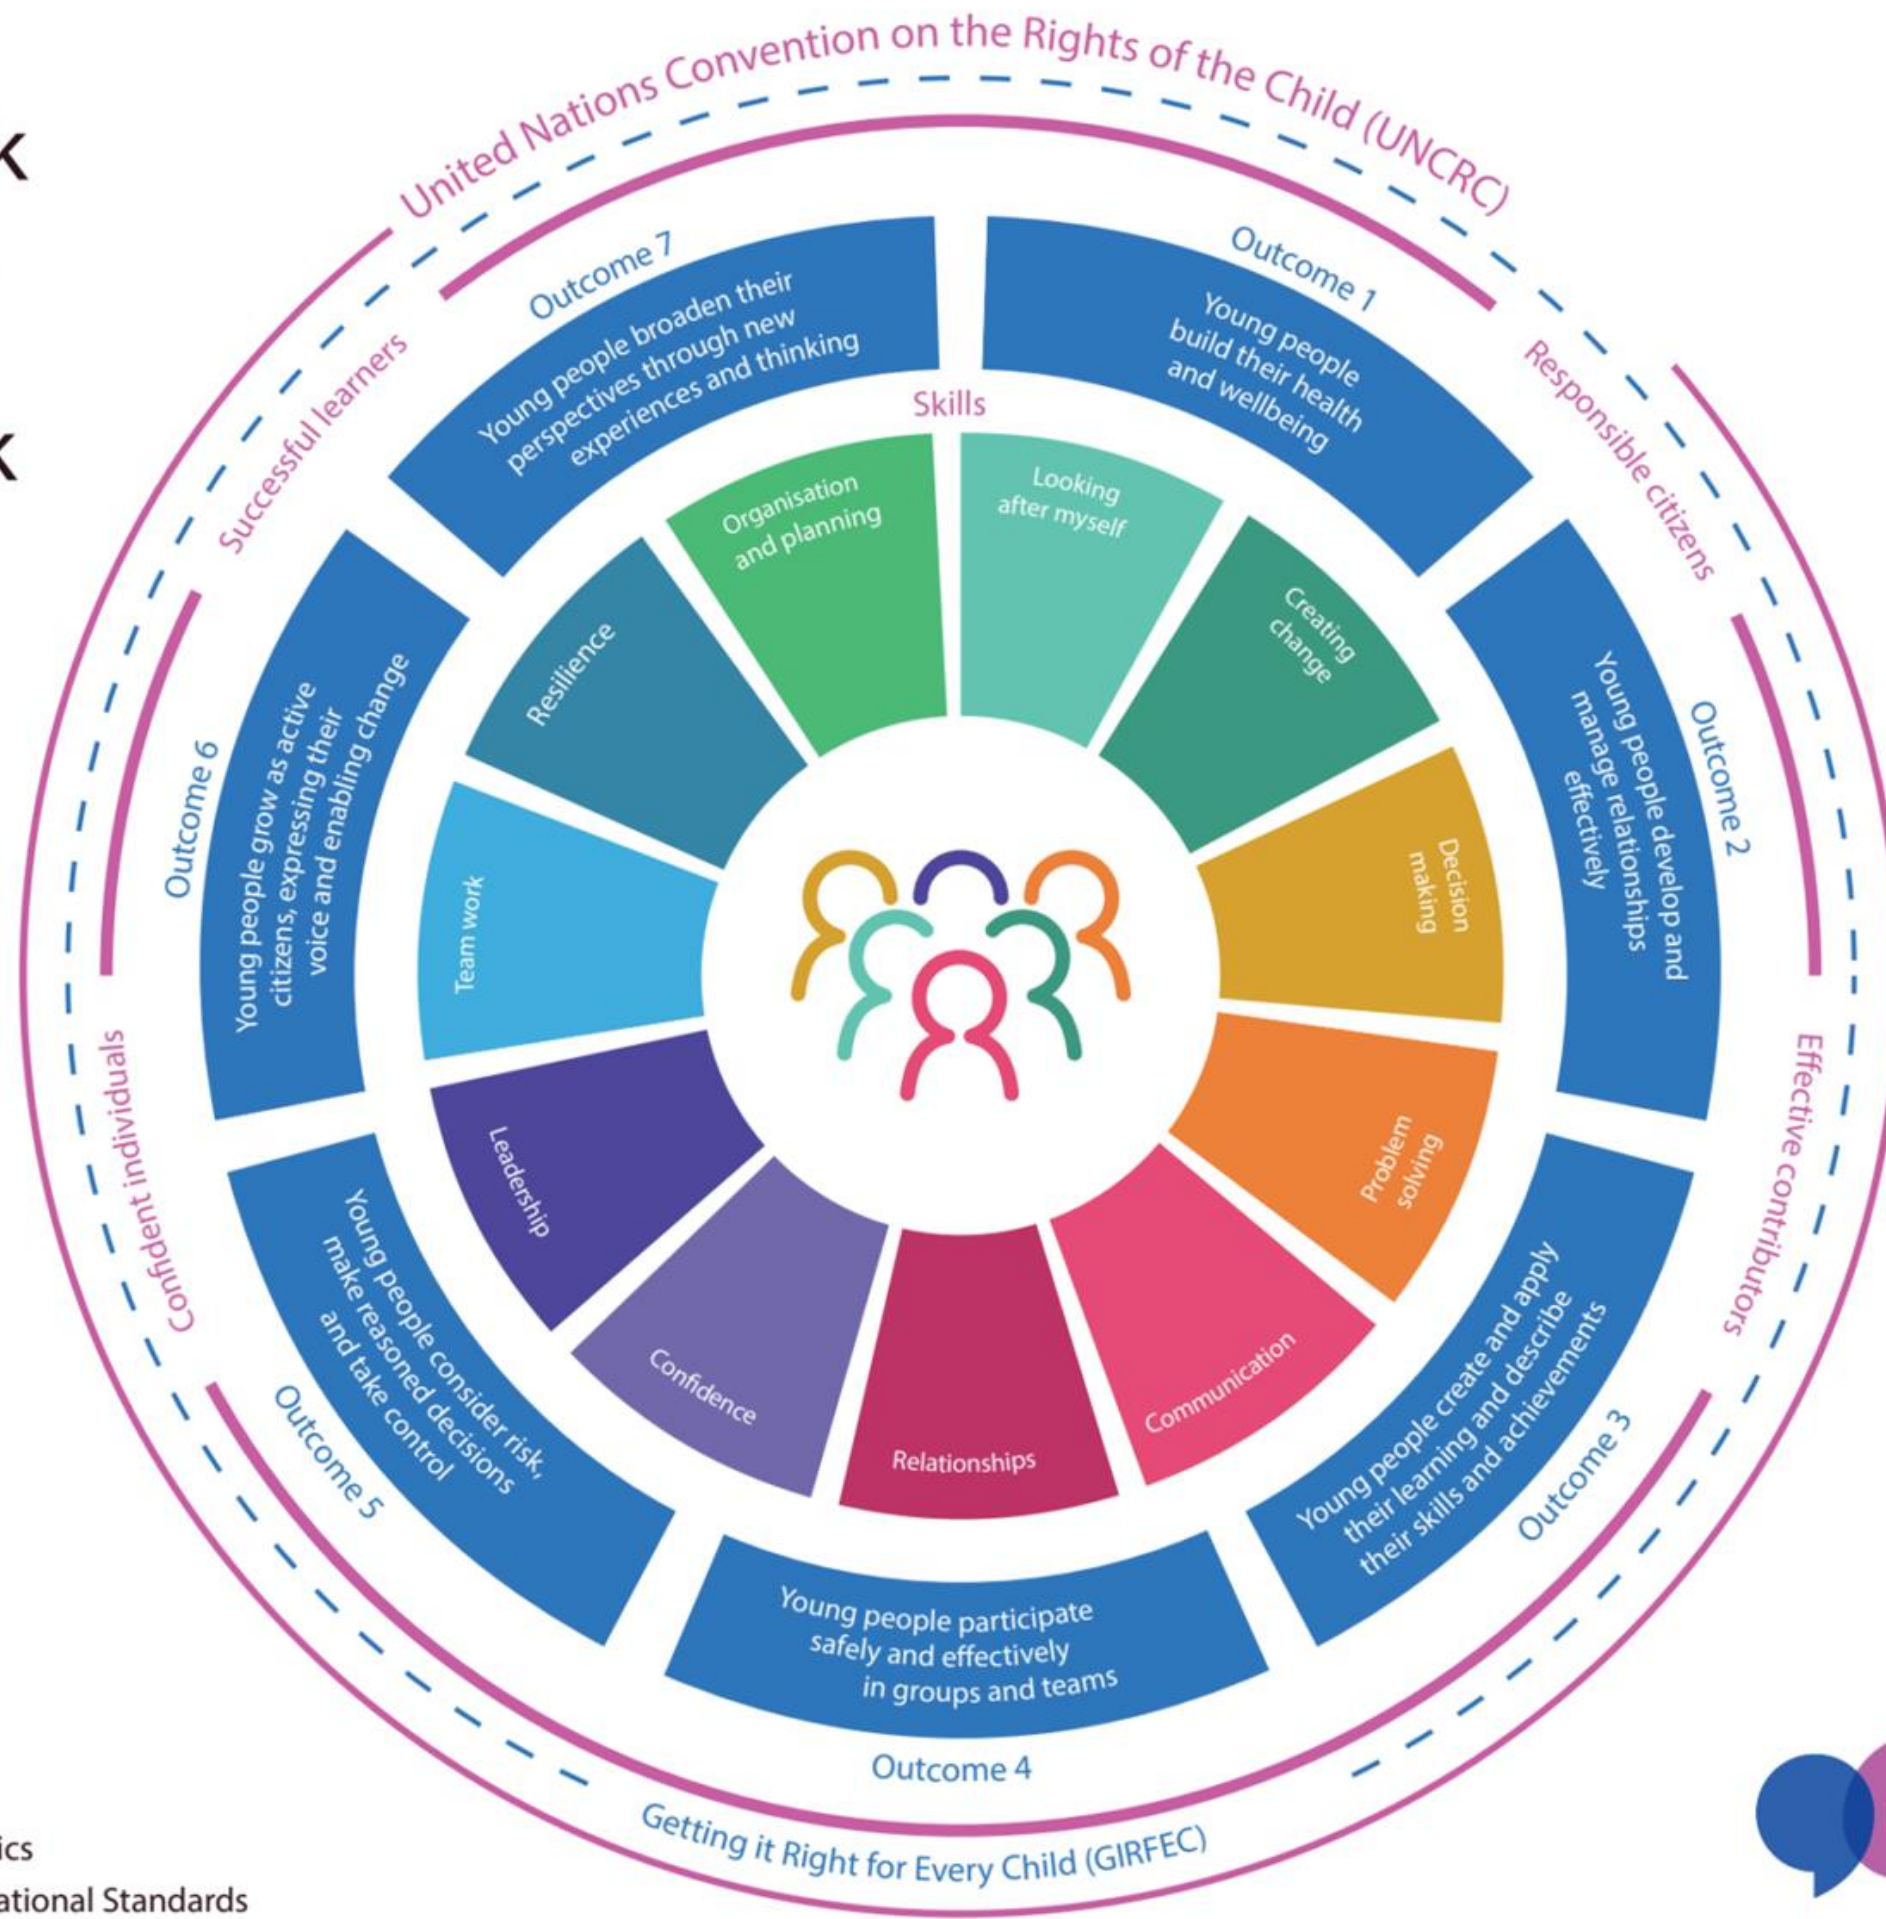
k

k

United Nations Convention on the Rights of the Child (UNCRC)

Outcome 7
Young people broaden their perspectives through new experiences and thinking

Outcome 1
Young people build their health and wellbeing

Responsible citizens

Successful learners

Skills

Organisation and planning

Looking after myself

Creating change

Resilience

Outcome 2
Young people develop and manage relationships effectively

Outcome 6
Young people grow as active citizens, expressing their voice and enabling change

Team work

Decision making

Problem solving

Leadership

Effective contributors

Confident individuals

Confidence

Relationships

Communication

Young people consider risk, make reasoned decisions and take control
Outcome 5

Young people create and apply their learning and describe their skills and achievements
Outcome 3

Young people participate safely and effectively in groups and teams
Outcome 4

Getting it Right for Every Child (GIRFEC)

ics
ational Standards